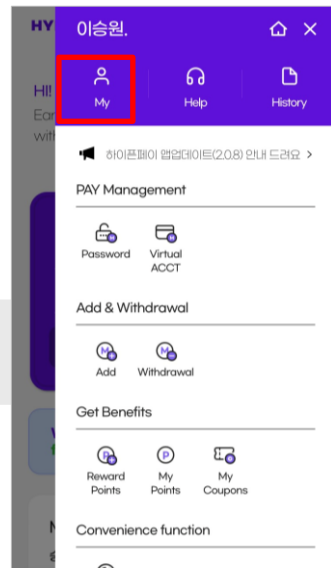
HY
HI!
Ear
with
V
N

이승원.

My
Help
History

하이픈페이 앱업데이트(2.0.8) 안내 드려요 >

PAY Management
Password
Virtual ACCT

Add & Withdrawal
Add
Withdrawal

Get Benefits
Reward Points
My Points
My Coupons

Convenience function